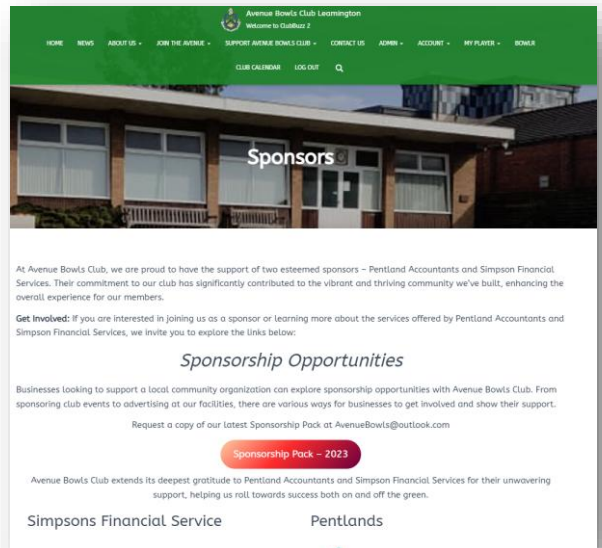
Avenue Bowls Club Leamington
Welcome to ClubBuzz 2

HOME NEWS ABOUT US JOIN THE AVENUE SUPPORT AVENUE BOWLS CLUB CONTACT US ADMIN ACCOUNT MY PLAYER BOWLR

CLUB CALENDAR LOG OUT

Sponsors

At Avenue Bowls Club, we are proud to have the support of two esteemed sponsors – Pentland Accountants and Simpson Financial Services. Their commitment to our club has significantly contributed to the vibrant and thriving community we've built, enhancing the overall experience for our members.

Get Involved: If you are interested in joining us as a sponsor or learning more about the services offered by Pentland Accountants and Simpson Financial Services, we invite you to explore the links below:

Sponsorship Opportunities

Businesses looking to support a local community organization can explore sponsorship opportunities with Avenue Bowls Club. From sponsoring club events to advertising at our facilities, there are various ways for businesses to get involved and show their support.

Request a copy of our latest Sponsorship Pack at AvenueBowls@outlook.com

Sponsorship Pack – 2023

Avenue Bowls Club extends its deepest gratitude to Pentland Accountants and Simpson Financial Services for their unwavering support, helping us roll towards success both on and off the green.

Simpsons Financial Service

Pentlands